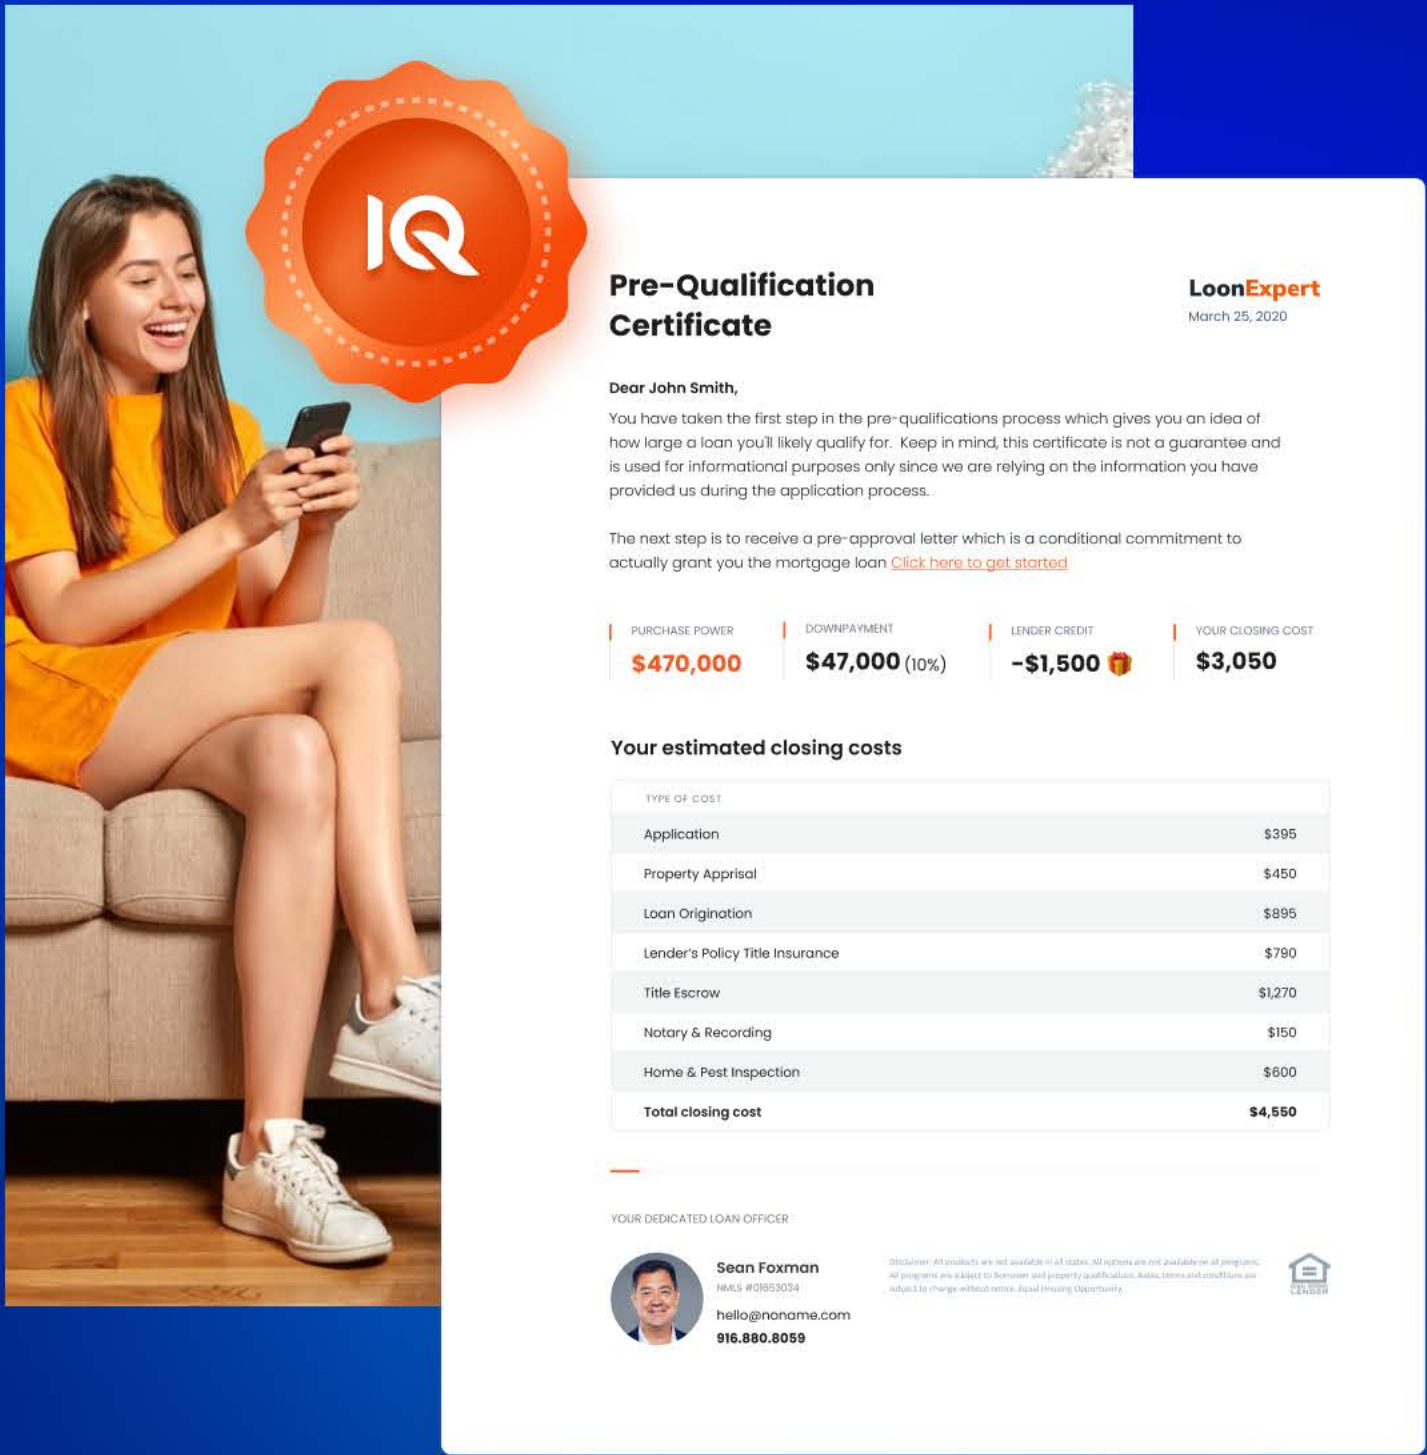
IQ

Pre-Qualification Certificate

LoonExpert
March 25, 2020

Dear John Smith,

You have taken the first step in the pre-qualifications process which gives you an idea of how large a loan you'll likely qualify for. Keep in mind, this certificate is not a guarantee and is used for informational purposes only since we are relying on the information you have provided us during the application process.

The next step is to receive a pre-approval letter which is a conditional commitment to actually grant you the mortgage loan Click here to get started

PURCHASE POWER
$470,000

DOWNPAYMENT
$47,000 (10%)

LENDER CREDIT
-$1,500

YOUR CLOSING COST
$3,050

Your estimated closing costs

| TYPE OF COST | |
|---|---|
| Application | $395 |
| Property Apprisal | $450 |
| Loan Origination | $895 |
| Lender's Policy Title Insurance | $790 |
| Title Escrow | $1,270 |
| Notary & Recording | $150 |
| Home & Pest Inspection | $600 |
| Total closing cost | $4,550 |

YOUR DEDICATED LOAN OFFICER

Sean Foxman
NMLS #01853034
hello@noname.com
916.880.8059

Disclaimer: All products are not available in all states. All options are not available on all programs. All programs are subject to borrower and property qualification. Rates, terms and conditions are subject to change without notice. Equal Housing Opportunity

EQUAL HOUSING LENDER